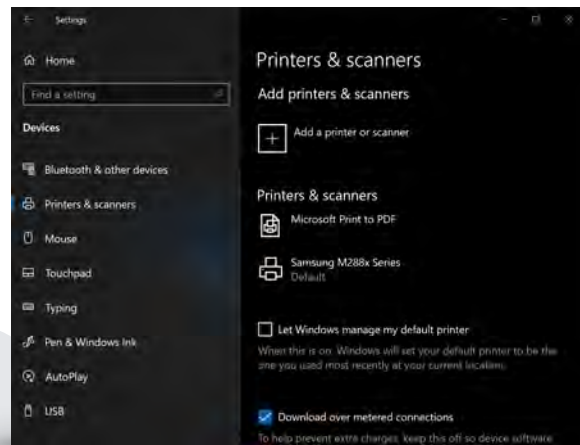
Settings

Home

Find a setting

Devices

Bluetooth & other devices

Printers & scanners

Mouse

Touchpad

Typing

Pen & Windows Ink

AutoPlay

USB

Printers & scanners

Add printers & scanners

Add a printer or scanner

Printers & scanners

Microsoft Print to PDF

Samsung M288x Series
Default

Let Windows manage my default printer

When this is on, Windows will set your default printer to be the one you used most recently at your current location.

Download over metered connections

To help prevent extra charges, keep this off so device software